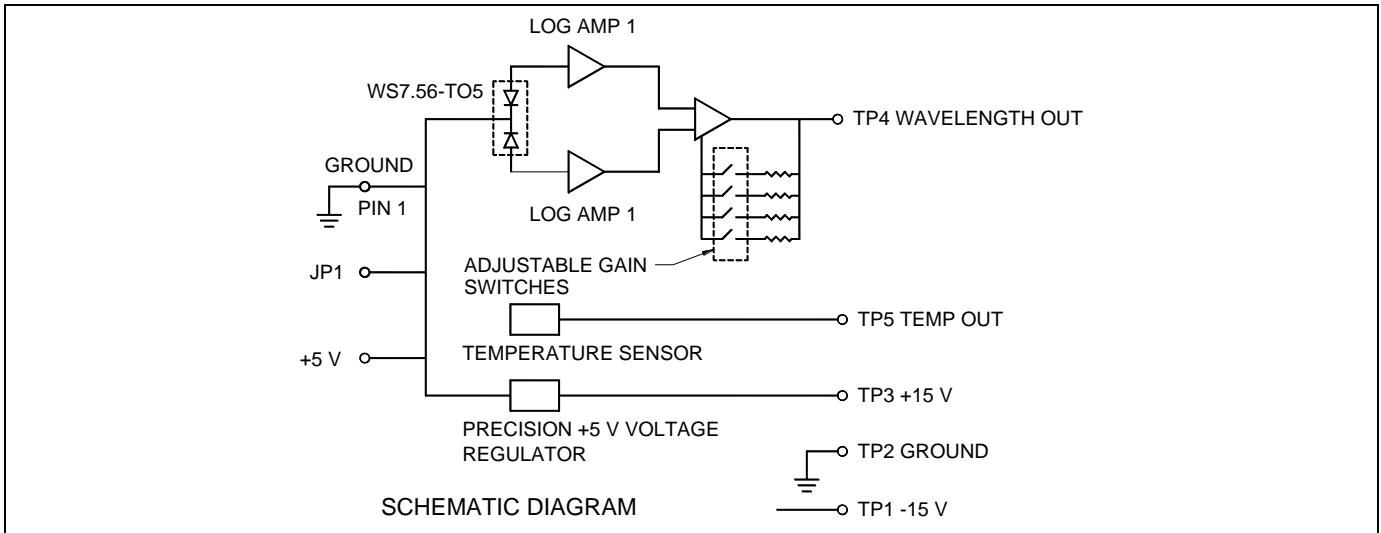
LOG AMP 1

WS7.56-TO5

TP4 WAVELENGTH OUT

GROUND

PIN 1

LOG AMP 1

JP1

ADJUSTABLE GAIN SWITCHES

TP5 TEMP OUT

TEMPERATURE SENSOR

+5 V

TP3 +15 V

PRECISION +5 V VOLTAGE REGULATOR

TP2 GROUND

SCHEMATIC DIAGRAM

TP1 -15 V